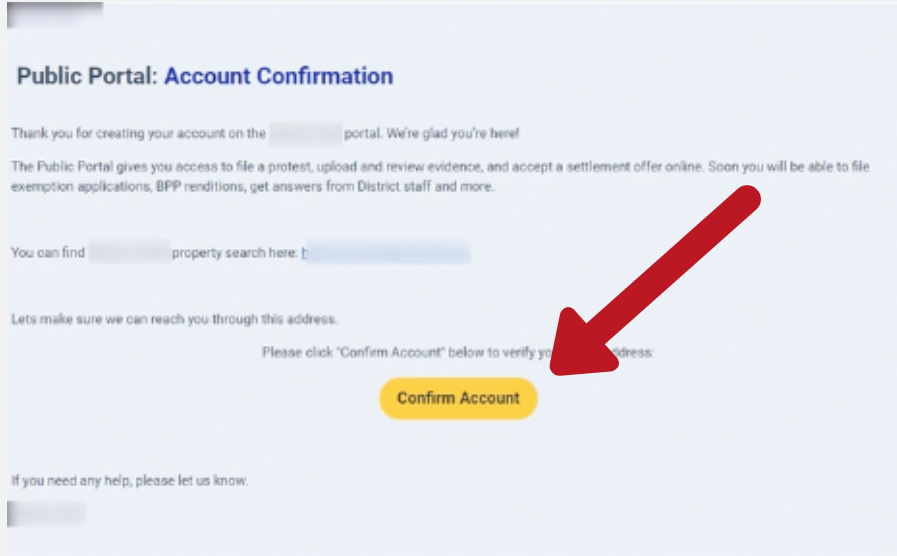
Public Portal: Account Confirmation

Thank you for creating your account on the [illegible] portal. We're glad you're here!

The Public Portal gives you access to file a protest, upload and review evidence, and accept a settlement offer online. Soon you will be able to file exemption applications, BPP renditions, get answers from District staff and more.

You can find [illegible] property search here: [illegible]

Lets make sure we can reach you through this address.

Please click "Confirm Account" below to verify yo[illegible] address:

Confirm Account

If you need any help, please let us know.

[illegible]